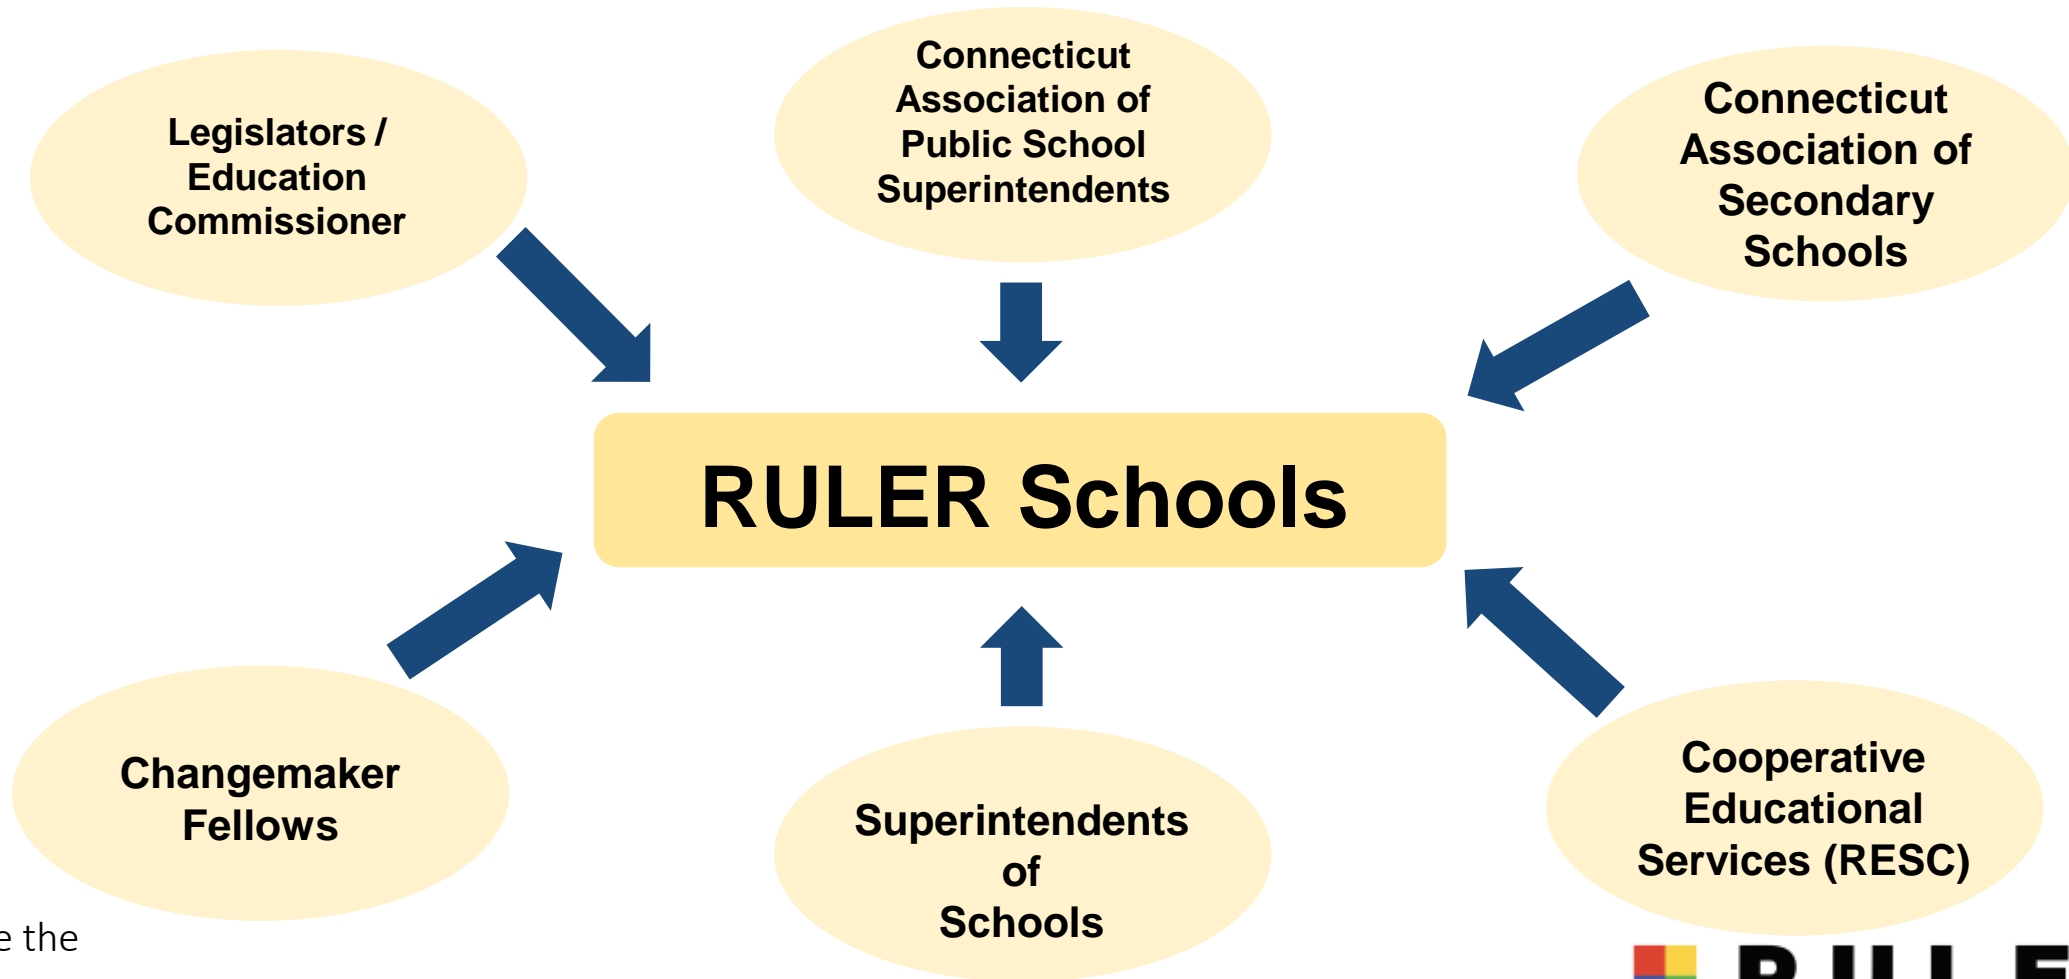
Legislators / Education Commissioner

Connecticut Association of Public School Superintendents

Connecticut Association of Secondary Schools

RULER Schools

Changemaker Fellows

Superintendents of Schools

Cooperative Educational Services (RESC)

e the

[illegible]